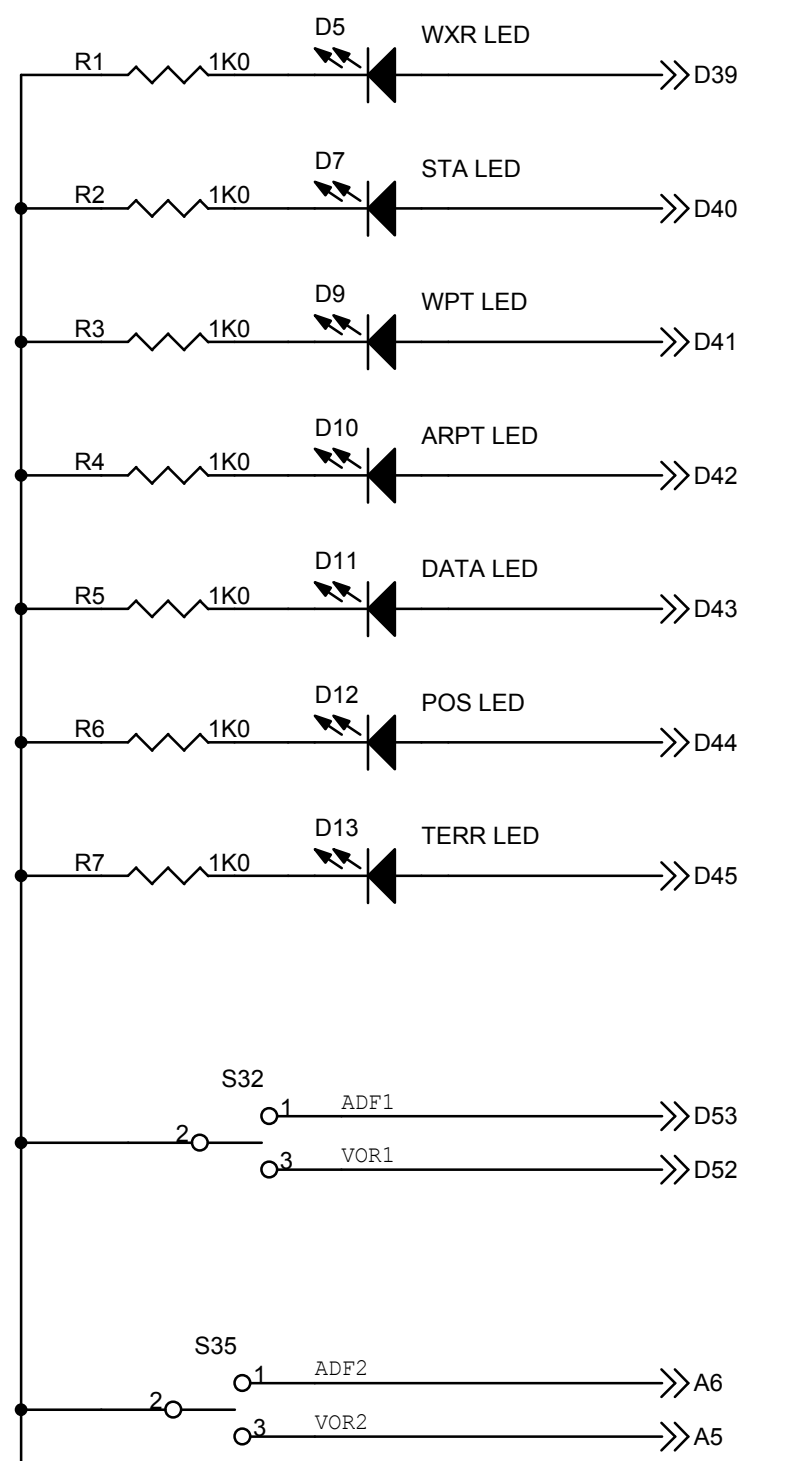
D5
WXR LED
R1
1K0
D39

D7
STA LED
R2
1K0
D40

D9
WPT LED
R3
1K0
D41

D10
ARPT LED
R4
1K0
D42

D11
DATA LED
R5
1K0
D43

D12
POS LED
R6
1K0
D44

D13
TERR LED
R7
1K0
D45

S32
1
ADF1
D53
2
3
VOR1
D52

S35
1
ADF2
A6
2
3
VOR2
A5